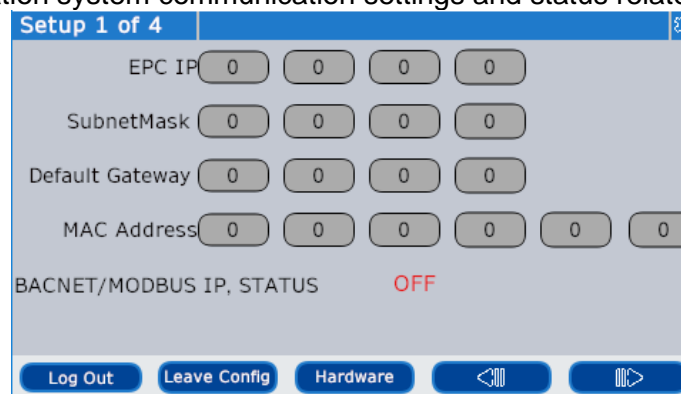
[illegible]tion system communication settings and status relat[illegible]

Setup 1 of 4

EPC IP 0 0 0 0

SubnetMask 0 0 0 0

Default Gateway 0 0 0 0

MAC Address 0 0 0 0 0 0

BACNET/MODBUS IP, STATUS OFF

Log Out Leave Config Hardware